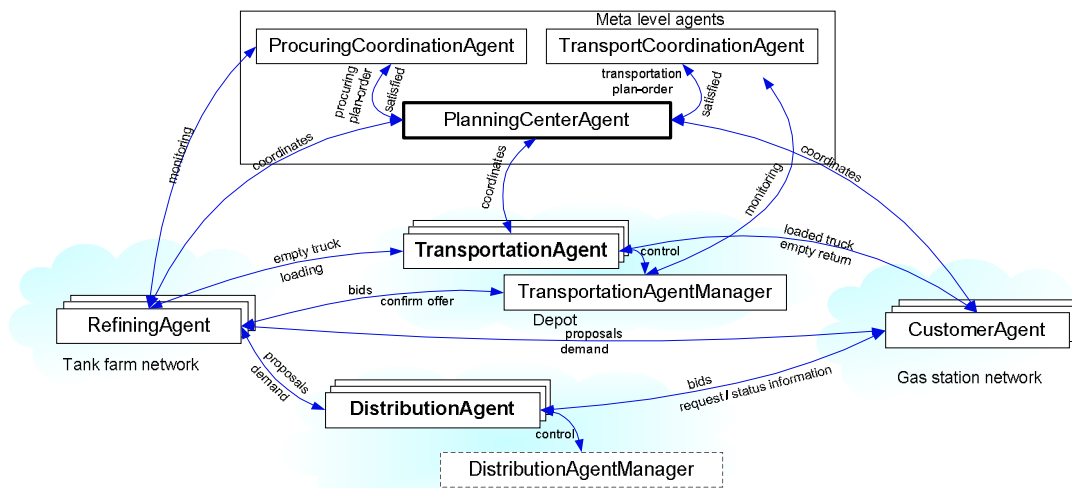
Meta level agents

ProcuringCoordinationAgent

TransportCoordinationAgent

procuring plan-order

satisfied

transportation plan-order

satisfied

PlanningCenterAgent

monitoring

coordinates

coordinates

coordinates

monitoring

empty truck

loading

TransportationAgent

control

loaded truck

empty return

TransportationAgentManager

bids

confirm offer

Depot

RefiningAgent

proposals

demand

CustomerAgent

Tank farm network

Gas station network

proposals

demand

bids

request / status information

DistributionAgent

control

DistributionAgentManager